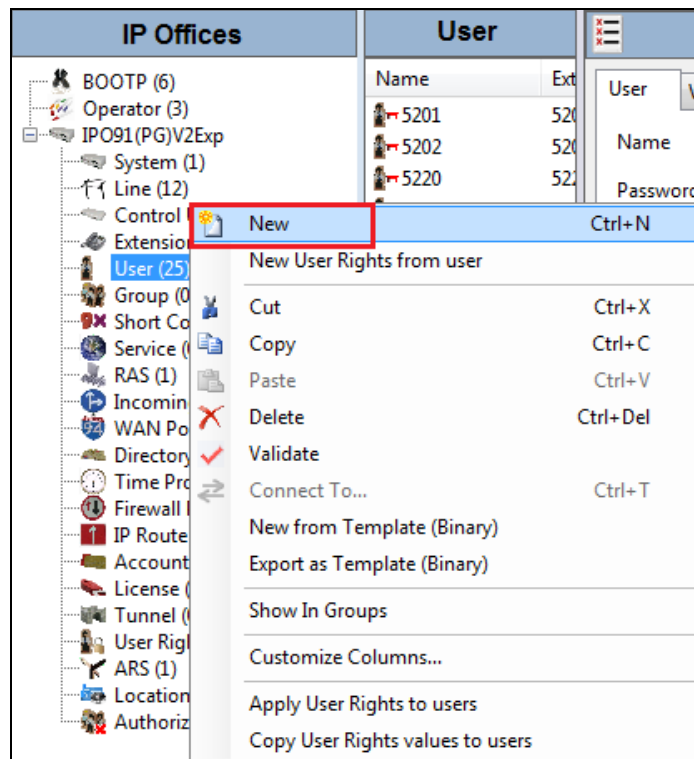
IP Offices

BOOTP (6)
Operator (3)
IPO91(PG)V2Exp
System (1)
Line (12)
Control
Extension
User (25)
Group (0
Short Co
Service (
RAS (1)
Incomin
WAN Po
Directory
Time Pro
Firewall
IP Route
Account
License (
Tunnel (
User Rig
ARS (1)
Location
Authoriz

User

| Name | Ext |
|---|---|
| 5201 | 520 |
| 5202 | 520 |
| 5220 | 522 |

User
Name
Password

New Ctrl+N
New User Rights from user
Cut Ctrl+X
Copy Ctrl+C
Paste Ctrl+V
Delete Ctrl+Del
Validate
Connect To... Ctrl+T
New from Template (Binary)
Export as Template (Binary)
Show In Groups
Customize Columns...
Apply User Rights to users
Copy User Rights values to users